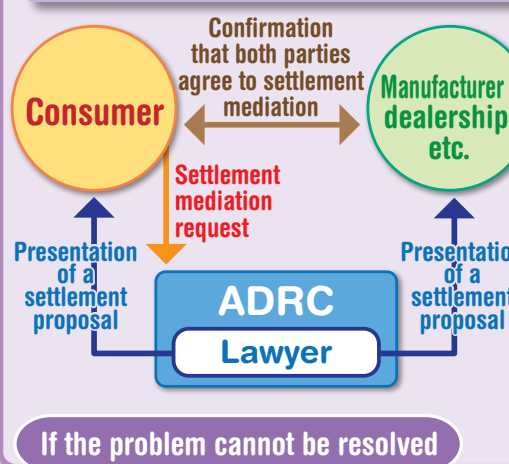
Confirmation that both parties agree to settlement mediation

Consumer

Manufacturer dealership etc.

Settlement mediation request

Presentation of a settlement proposal

Presentatio of a settlement proposal

ADRC

Lawyer

If the problem cannot be resolved